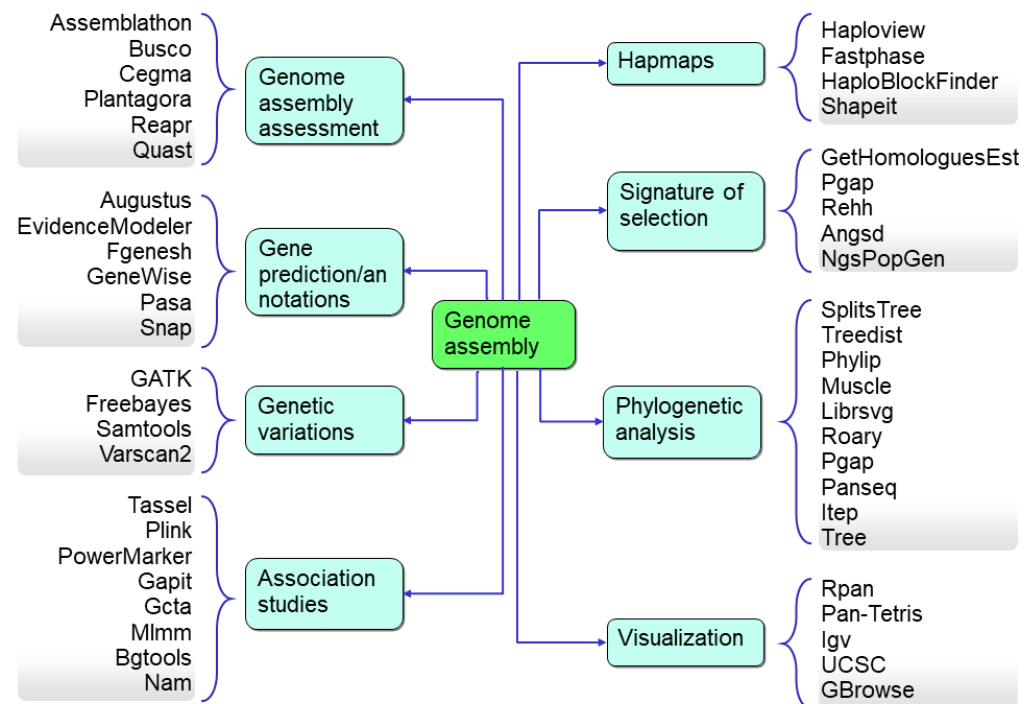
Genome assembly

Assemblathon
Busco
Cegma
Plantagora
Reapr
Quast

Genome assembly assessment

Augustus
EvidenceModeler
Fgenesh
GeneWise
Pasa
Snap

Gene prediction/annotations

GATK
Freebayes
Samtools
Varscan2

Genetic variations

Tassel
Plink
PowerMarker
Gapit
Gcta
Mlmm
Bgtools
Nam

Association studies

Hapmaps

Haploview
Fastphase
HaploBlockFinder
Shapeit

Signature of selection

GetHomologuesEst
Pgap
Rehh
Angsd
NgsPopGen

Phylogenetic analysis

SplitsTree
Treedist
Phylip
Muscle
Librsvg
Roary
Pgap
Panseq
Itep
Tree

Visualization

Rpan
Pan-Tetris
Igv
UCSC
GBrowse